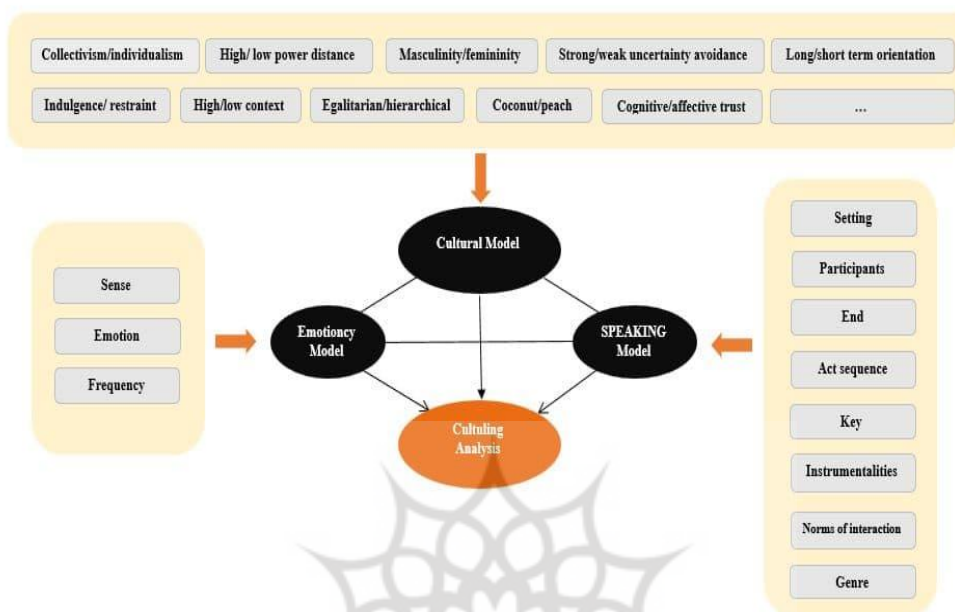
Collectivism/individualism
High/ low power distance
Masculinity/femininity
Strong/weak uncertainty avoidance
Long/short term orientation
Indulgence/ restraint
High/low context
Egalitarian/hierarchical
Coconut/peach
Cognitive/affective trust
...

Cultural Model

Sense
Emotion
Frequency

Emotioncy Model

SPEAKING Model

Culturing Analysis

Setting
Participants
End
Act sequence
Key
Instrumentalities
Norms of interaction
Genre